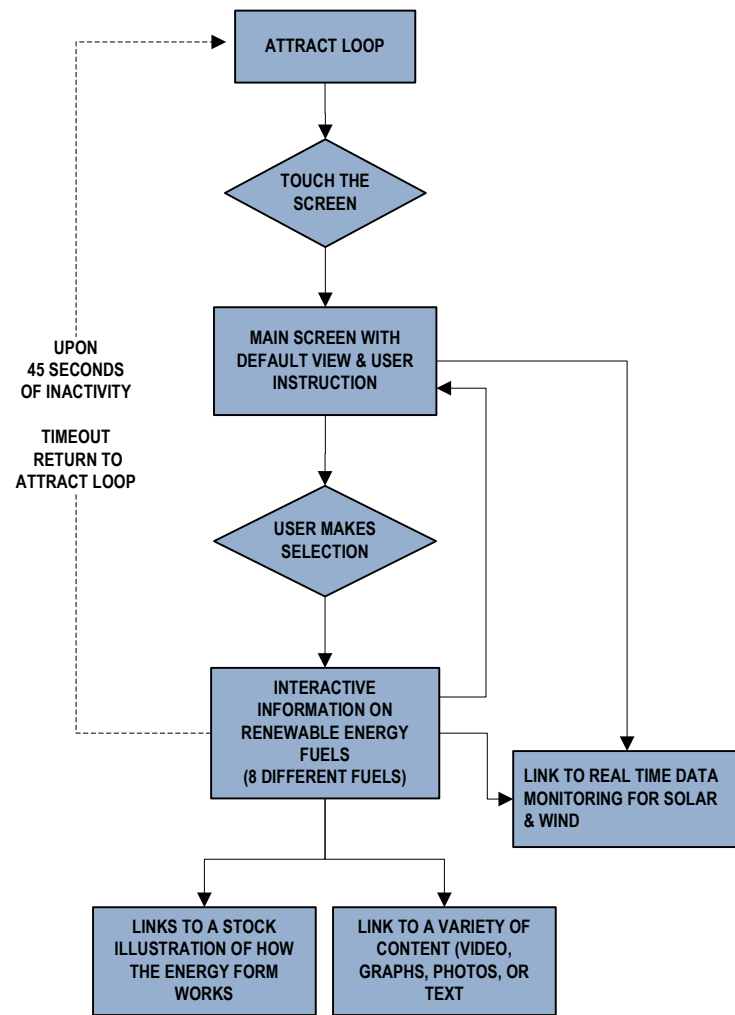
ATTRACT LOOP

TOUCH THE SCREEN

UPON 45 SECONDS OF INACTIVITY

TIMEOUT RETURN TO ATTRACT LOOP

MAIN SCREEN WITH DEFAULT VIEW & USER INSTRUCTION

USER MAKES SELECTION

INTERACTIVE INFORMATION ON RENEWABLE ENERGY FUELS (8 DIFFERENT FUELS)

LINK TO REAL TIME DATA MONITORING FOR SOLAR & WIND

LINKS TO A STOCK ILLUSTRATION OF HOW THE ENERGY FORM WORKS

LINK TO A VARIETY OF CONTENT (VIDEO, GRAPHS, PHOTOS, OR TEXT